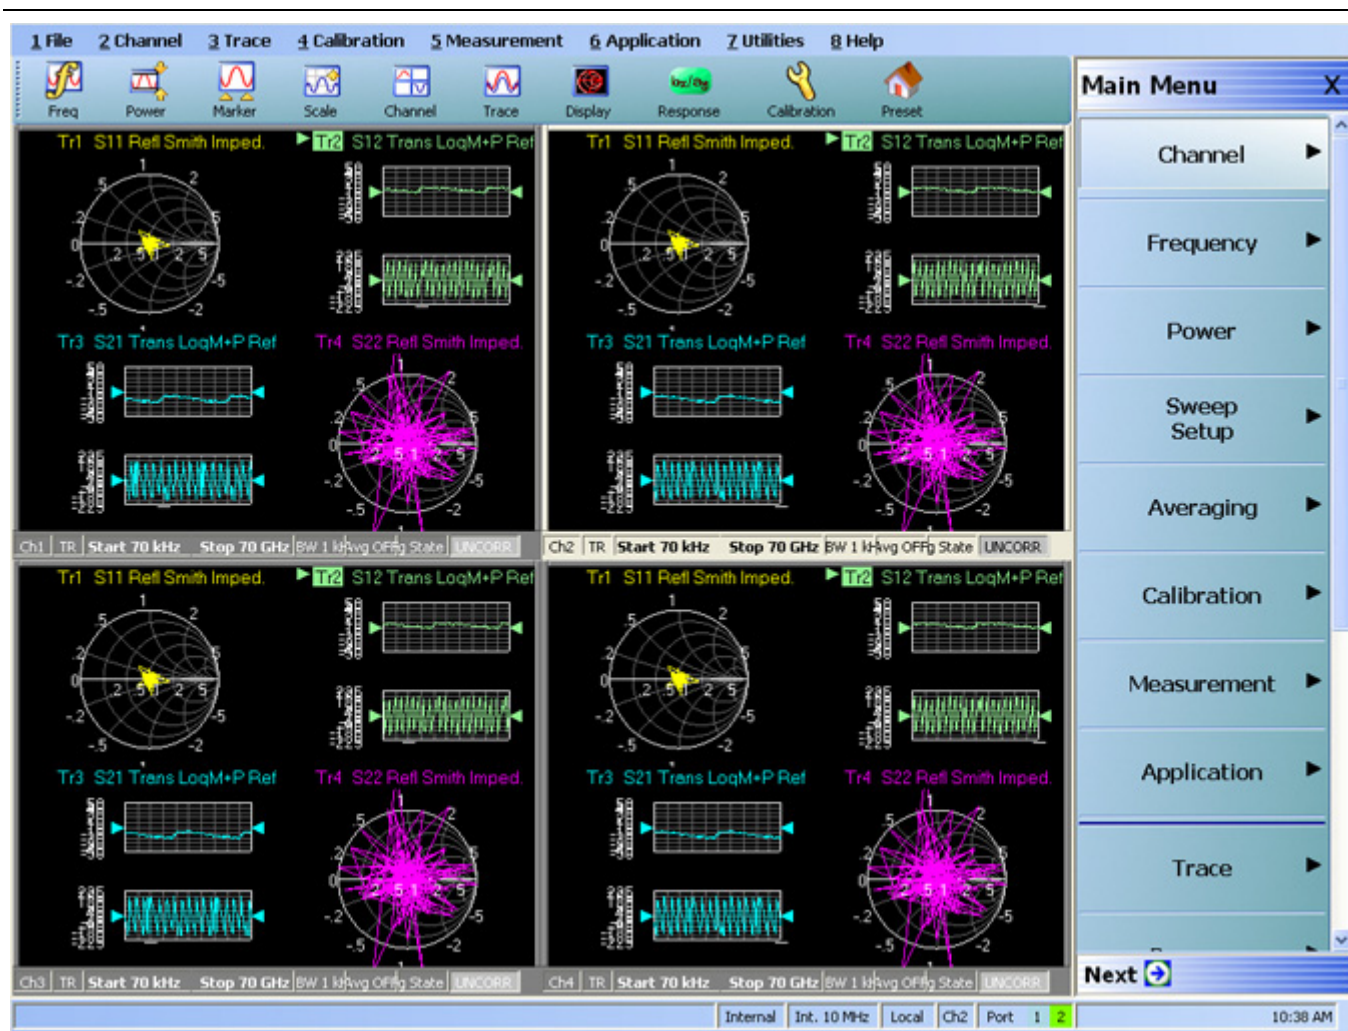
1 File 2 Channel 3 Trace 4 Calibration 5 Measurement 6 Application 7 Utilities 8 Help

Freq Power Marker Scale Channel Trace Display Response Calibration Preset

Tr1 S11 Refl Smith Imped. Tr2 S12 Trans LogM+P Ref
Tr3 S21 Trans LogM+P Ref Tr4 S22 Refl Smith Imped.
Ch1 TR Start 70 kHz Stop 70 GHz BW 1 kHz Avg OFF Cg State UNCORR

Tr1 S11 Refl Smith Imped. Tr2 S12 Trans LogM+P Ref
Tr3 S21 Trans LogM+P Ref Tr4 S22 Refl Smith Imped.
Ch2 TR Start 70 kHz Stop 70 GHz BW 1 kHz Avg OFF Cg State UNCORR

Tr1 S11 Refl Smith Imped. Tr2 S12 Trans LogM+P Ref
Tr3 S21 Trans LogM+P Ref Tr4 S22 Refl Smith Imped.
Ch3 TR Start 70 kHz Stop 70 GHz BW 1 kHz Avg OFF Cg State UNCORR

Tr1 S11 Refl Smith Imped. Tr2 S12 Trans LogM+P Ref
Tr3 S21 Trans LogM+P Ref Tr4 S22 Refl Smith Imped.
Ch4 TR Start 70 kHz Stop 70 GHz BW 1 kHz Avg OFF Cg State UNCORR

Main Menu X
Channel
Frequency
Power
Sweep Setup
Averaging
Calibration
Measurement
Application
Trace
Next

Internal Int. 10 MHz Local Ch2 Port 1 2 10:38 AM